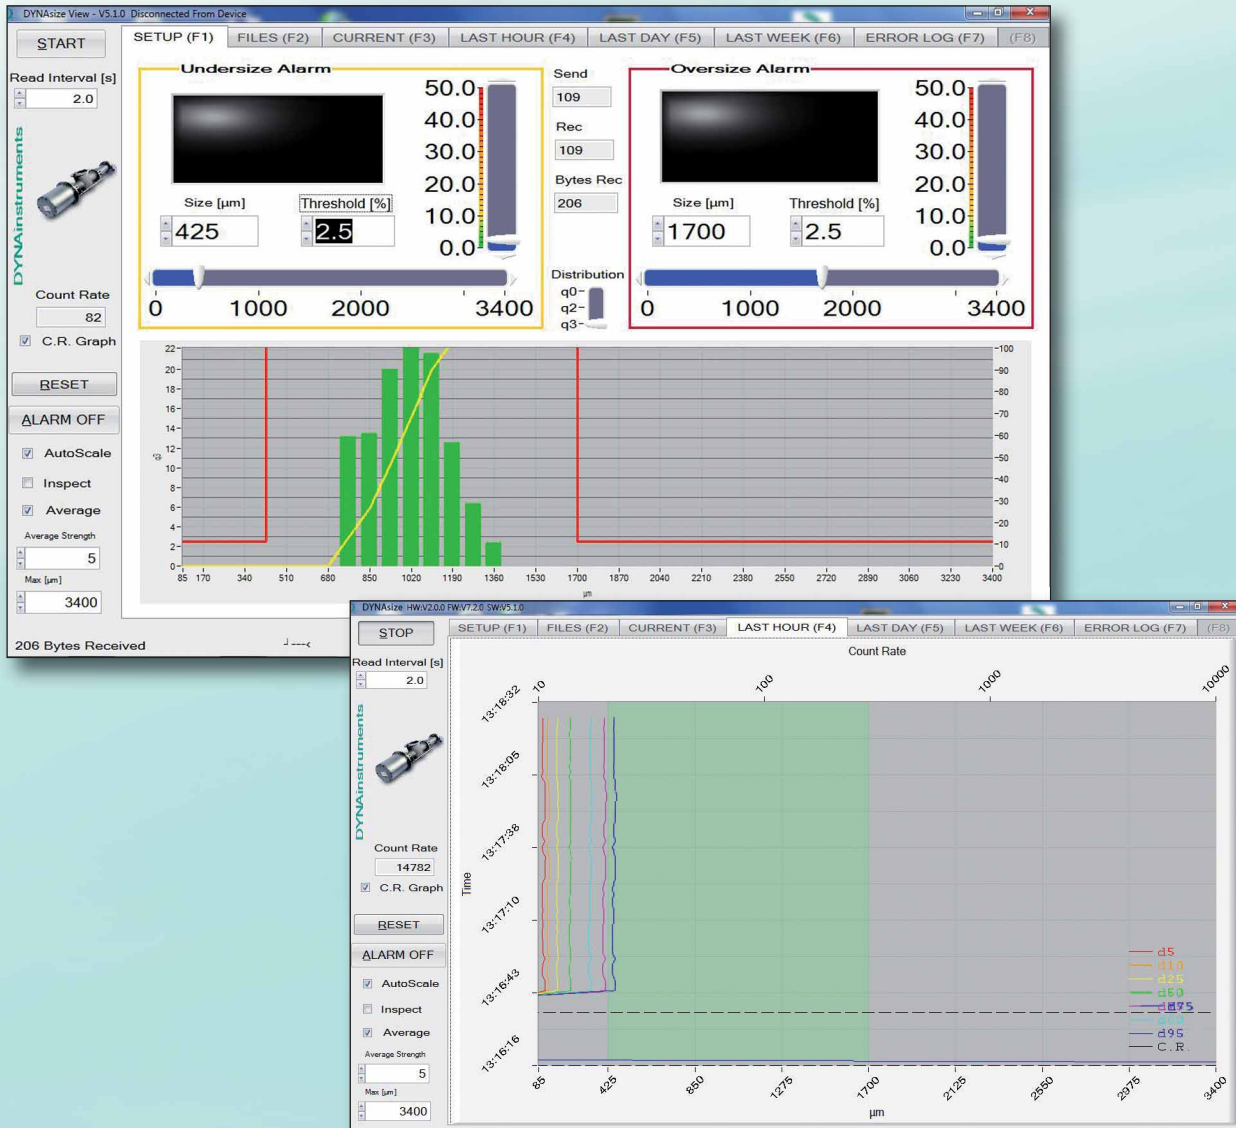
DYNAsize View - V5.1.0 Disconnected From Device

START

Read Interval [s]
2.0

DYNAinstruments

Count Rate
82
C.R. Graph

RESET

ALARM OFF

AutoScale

Inspect

Average

Average Strength
5

Max [µm]
3400

206 Bytes Received

SETUP (F1) | FILES (F2) | CURRENT (F3) | LAST HOUR (F4) | LAST DAY (F5) | LAST WEEK (F6) | ERROR LOG (F7) | (F8)

Undersize Alarm

50.0
40.0
30.0
20.0
10.0
0.0

Size [µm]
425
Threshold [%]
2.5

0 1000 2000 3400

Send
109
Rec
109
Bytes Rec
206

Distribution
q0
q2
q3

Oversize Alarm

50.0
40.0
30.0
20.0
10.0
0.0

Size [µm]
1700
Threshold [%]
2.5

0 1000 2000 3400

22 20 18 16 14 12 10 8 6 4 2 0

q3

100 90 80 70 60 50 40 30 20 10 0

85 170 340 510 680 850 1020 1190 1360 1530 1700 1870 2040 2210 2380 2550 2720 2890 3060 3230 3400

µm

DYNAsize HW:V2.0.0 FW:V7.2.0 SW:V5.1.0

STOP

Read Interval [s]
2.0

DYNAinstruments

Count Rate
14782
C.R. Graph

RESET

ALARM OFF

AutoScale

Inspect

Average

Average Strength
5

Max [µm]
3400

SETUP (F1) | FILES (F2) | CURRENT (F3) | LAST HOUR (F4) | LAST DAY (F5) | LAST WEEK (F6) | ERROR LOG (F7) | (F8)

Count Rate

10 100 1000 10000

13:18:32
13:18:05
13:17:38
13:17:10
13:16:43
13:16:16

Time

d5
d10
d25
d50
d75
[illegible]
d95
C.R.

85 425 850 1275 1700 2125 2550 2975 3400

µm